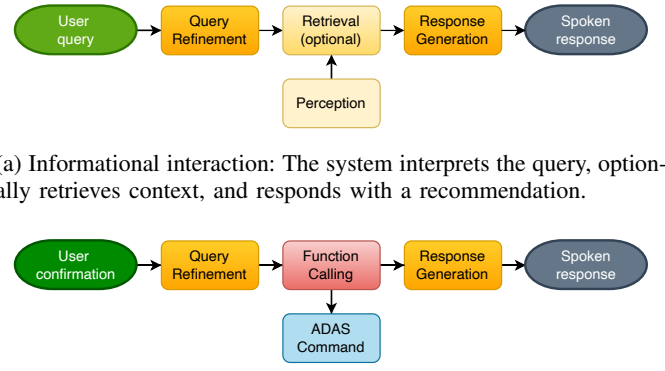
User query

Query Refinement

Retrieval (optional)

Response Generation

Spoken response

Perception

(a) Informational interaction: The system interprets the query, optionally retrieves context, and responds with a recommendation.

User confirmation

Query Refinement

Function Calling

Response Generation

Spoken response

ADAS Command